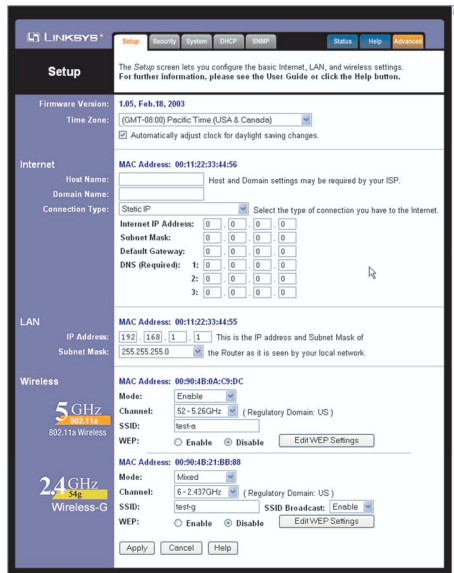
LINKSYS®

Setup | Security | System | DHCP | SNMP | Status | Help | Advanced

Setup

The *Setup* screen lets you configure the basic Internet, LAN, and wireless settings. For further information, please see the User Guide or click the Help button.

Firmware Version: 1.05, Feb.18, 2003
Time Zone: (GMT-08:00) Pacific Time (USA & Canada)
☑ Automatically adjust clock for daylight saving changes.

Internet
MAC Address: 00:11:22:33:44:56
Host Name: Host and Domain settings may be required by your ISP.
Domain Name:
Connection Type: Static IP Select the type of connection you have to the Internet.
Internet IP Address: 0 . 0 . 0 . 0
Subnet Mask: 0 . 0 . 0 . 0
Default Gateway: 0 . 0 . 0 . 0
DNS (Required): 1: 0 . 0 . 0 . 0
2: 0 . 0 . 0 . 0
3: 0 . 0 . 0 . 0

LAN
MAC Address: 00:11:22:33:44:55
IP Address: 192 . 168 . 1 . 1 This is the IP address and Subnet Mask of
Subnet Mask: 255.255.255.0 the Router as it is seen by your local network.

Wireless
MAC Address: 00:90:4B:0A:C9:DC
5GHz 802.11a
802.11a Wireless
Mode: Enable
Channel: 52 - 5.26GHz ( Regulatory Domain: US )
SSID: test-a
WEP: ○ Enable ⦿ Disable Edit WEP Settings

MAC Address: 00:90:4B:21:BB:88
2.4GHz 54g
Wireless-G
Mode: Mixed
Channel: 6 - 2.437GHz ( Regulatory Domain: US )
SSID: test-g SSID Broadcast: Enable
WEP: ○ Enable ⦿ Disable Edit WEP Settings

Apply | Cancel | Help